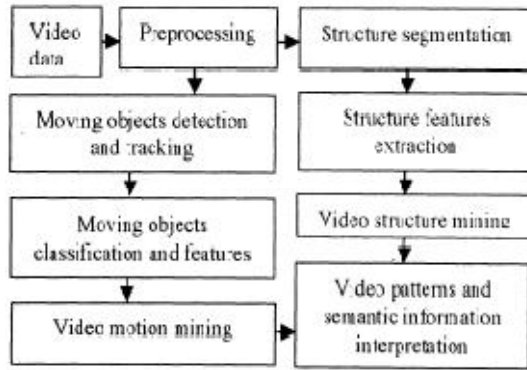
Video data

Preprocessing

Structure segmentation

Moving objects detection and tracking

Structure features extraction

Moving objects classification and features

Video structure mining

Video motion mining

Video patterns and semantic information interpretation